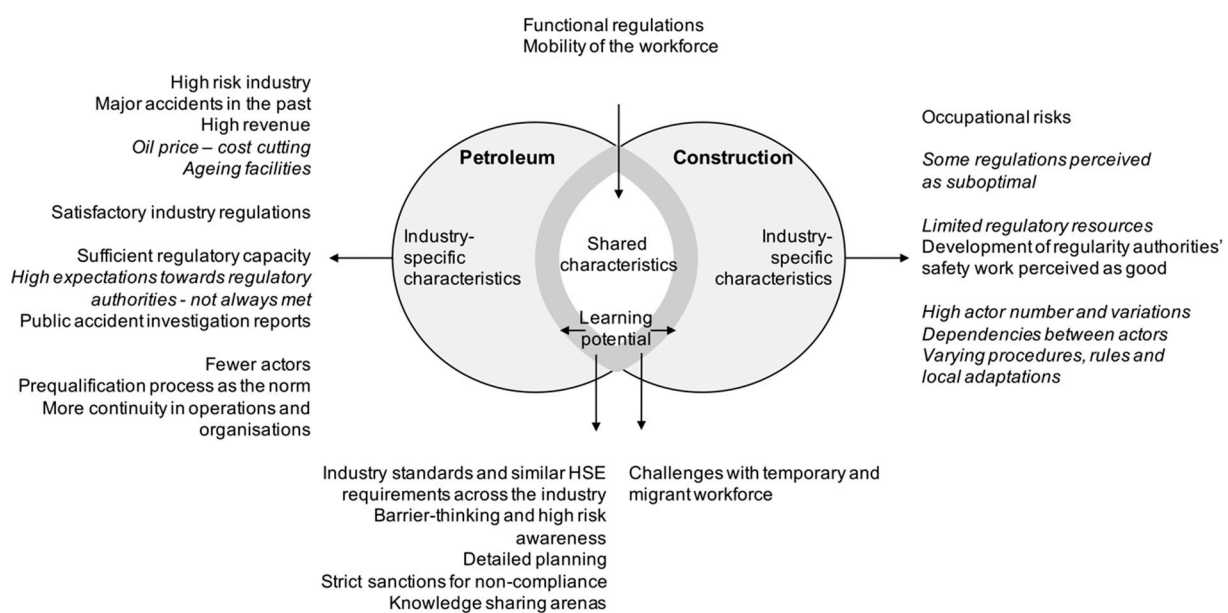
Functional regulations
Mobility of the workforce

High risk industry
Major accidents in the past
High revenue
*Oil price – cost cutting*
*Ageing facilities*

Satisfactory industry regulations

Sufficient regulatory capacity
*High expectations towards regulatory authorities - not always met*
Public accident investigation reports

Fewer actors
Prequalification process as the norm
More continuity in operations and organisations

Petroleum

Construction

Industry-specific characteristics

Shared characteristics

Industry-specific characteristics

Learning potential

Occupational risks

*Some regulations perceived as suboptimal*

*Limited regulatory resources*
Development of regularity authorities' safety work perceived as good

*High actor number and variations*
*Dependencies between actors*
*Varying procedures, rules and local adaptations*

Industry standards and similar HSE requirements across the industry
Barrier-thinking and high risk awareness
Detailed planning
Strict sanctions for non-compliance
Knowledge sharing arenas

Challenges with temporary and migrant workforce